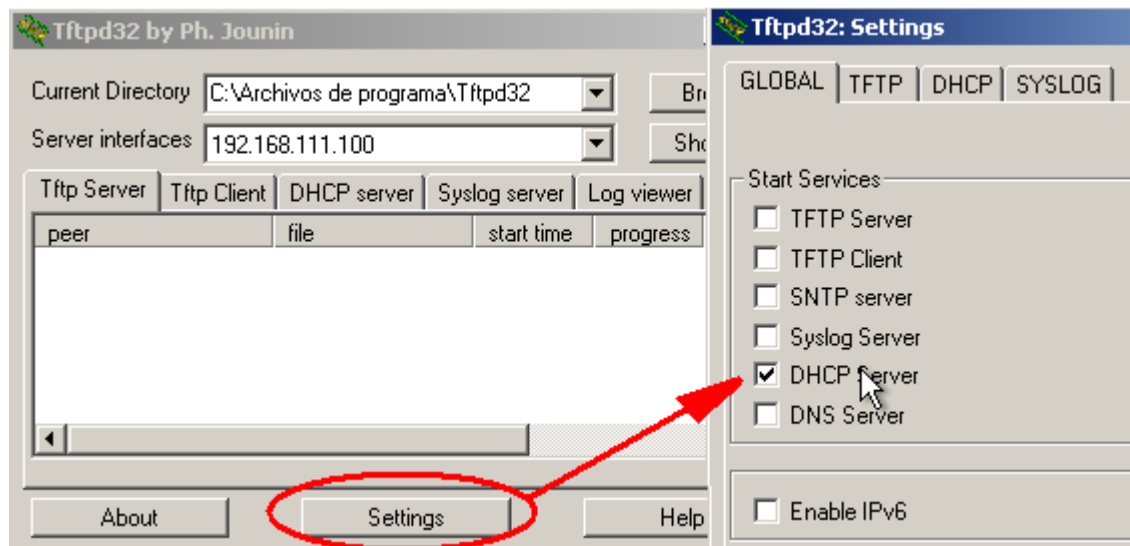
Tftpd32 by Ph. Jounin

Current Directory C:\Archivos de programa\Tftpd32
Br
Server interfaces 192.168.111.100
Sho

Tftp Server | Tftp Client | DHCP server | Syslog server | Log viewer

| peer | file | start time | progress |
|---|---|---|---|

About
Settings
Help

Tftpd32: Settings

GLOBAL | TFTP | DHCP | SYSLOG

Start Services
TFTP Server
TFTP Client
SNTP server
Syslog Server
DHCP Server
DNS Server

Enable IPv6